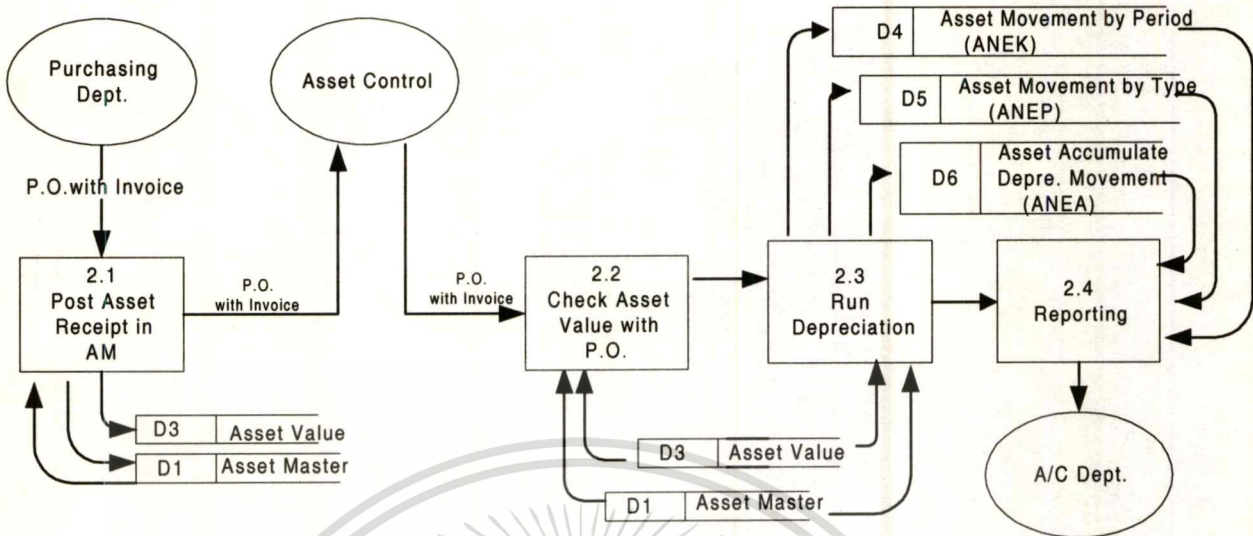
Purchasing Dept.

Asset Control

D4 Asset Movement by Period (ANEK)

D5 Asset Movement by Type (ANEP)

D6 Asset Accumulate Depre. Movement (ANEA)

P.O.with Invoice

2.1 Post Asset Receipt in AM

P.O. with Invoice

P.O. with Invoice

2.2 Check Asset Value with P.O.

2.3 Run Depreciation

2.4 Reporting

D3 Asset Value

D1 Asset Master

D3 Asset Value

D1 Asset Master

A/C Dept.